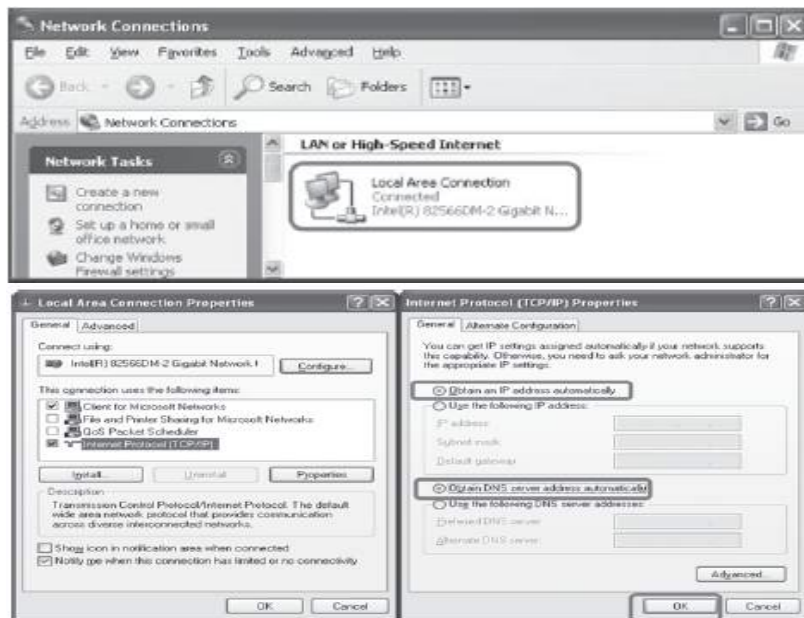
Network Connections

File Edit View Favorites Tools Advanced Help

Back Search Folders

Address Network Connections

Go

Network Tasks

Create a new connection

Set up a home or small office network

Change Windows Firewall settings

LAN or High-Speed Internet

Local Area Connection
Connected
Intel(R) 82566DM-2 Gigabit N...

Local Area Connection Properties

General Advanced

Connect using:

Intel(R) 82566DM-2 Gigabit Network I

Configure...

This connection uses the following items:

Client for Microsoft Networks
File and Printer Sharing for Microsoft Networks
QoS Packet Scheduler
Internet Protocol (TCP/IP)

Install... Uninstall Properties

Description

Transmission Control Protocol/Internet Protocol. The default wide area network protocol that provides communication across diverse interconnected networks.

Show icon in notification area when connected
Notify me when this connection has limited or no connectivity

OK Cancel

Internet Protocol (TCP/IP) Properties

General Alternate Configuration

You can get IP settings assigned automatically if your network supports this capability. Otherwise, you need to ask your network administrator for the appropriate IP settings.

Obtain an IP address automatically
Use the following IP address:
IP address:
Subnet mask:
Default gateway:

Obtain DNS server address automatically
Use the following DNS server addresses:
Preferred DNS server:
Alternate DNS server:

Advanced...

OK Cancel